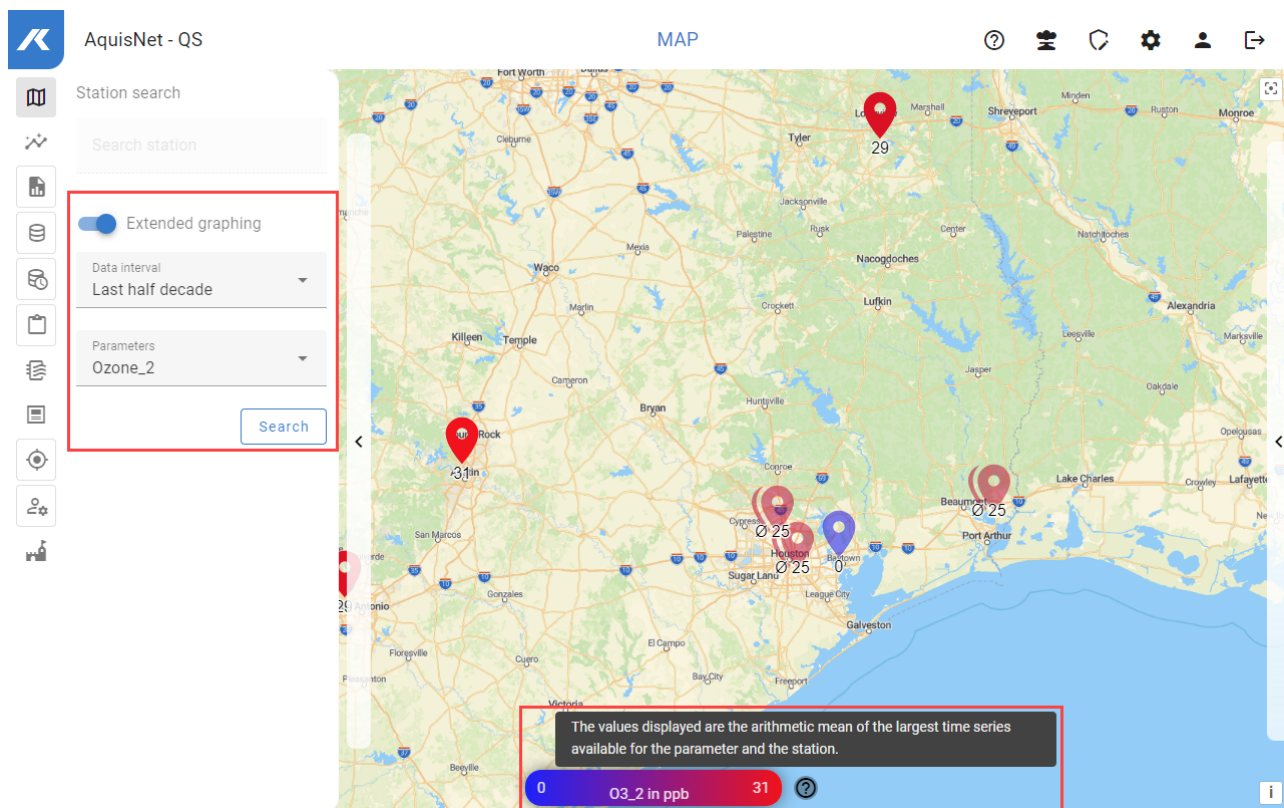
AquisNet - QS

MAP

Station search

Search station

Extended graphing

Data interval
Last half decade

Parameters
Ozone_2

Search

Fort Worth
Dallas
Cleburne
Tyler
Marshall
Shreveport
Minden
Ruston
Monroe
29
Jacksonville
Palestine
Rusk
Center
Natchitoches
Mexia
Nacogdoches
Waco
Marlin
Lufkin
Crockett
Alexandria
Killeen
Temple
Leesville
Marksville
Cameron
Jasper
Oakdale
Bryan
Huntsville
Rock
31
Opelousas
Conroe
Lake Charles
Crowley
Lafayette
Beaumont
Ø 25
Cypress
Ø 25
Port Arthur
San Marcos
Houston
Baytown
Ø 25
0
Sugar Land
29
Antonio
Gonzales
League City
Galveston
Floresville
El Campo
Cuero
Freeport
Victoria
Beeville

The values displayed are the arithmetic mean of the largest time series available for the parameter and the station.

0
O3_2 in ppb
31

i